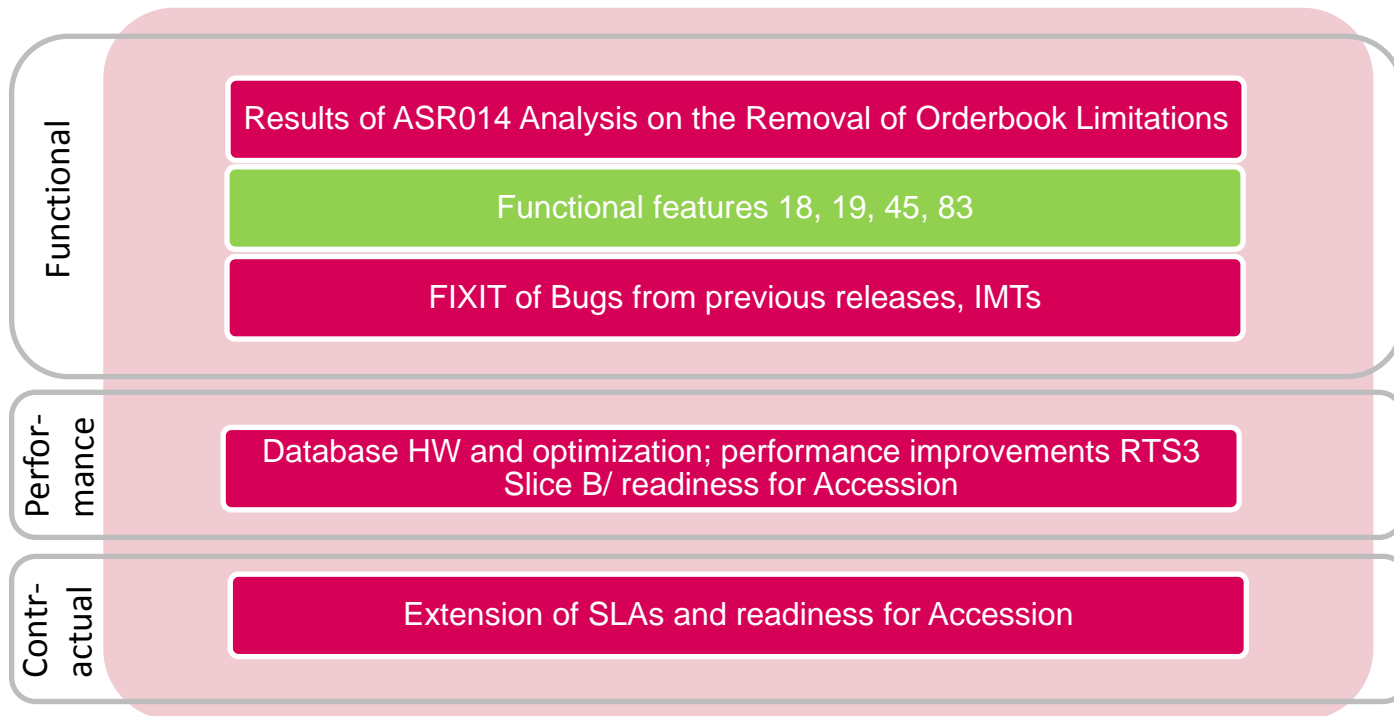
Functional

Results of ASR014 Analysis on the Removal of Orderbook Limitations

Functional features 18, 19, 45, 83

FIXIT of Bugs from previous releases, IMTs

Performance

Database HW and optimization; performance improvements RTS3 Slice B/ readiness for Accession

Contractual

Extension of SLAs and readiness for Accession